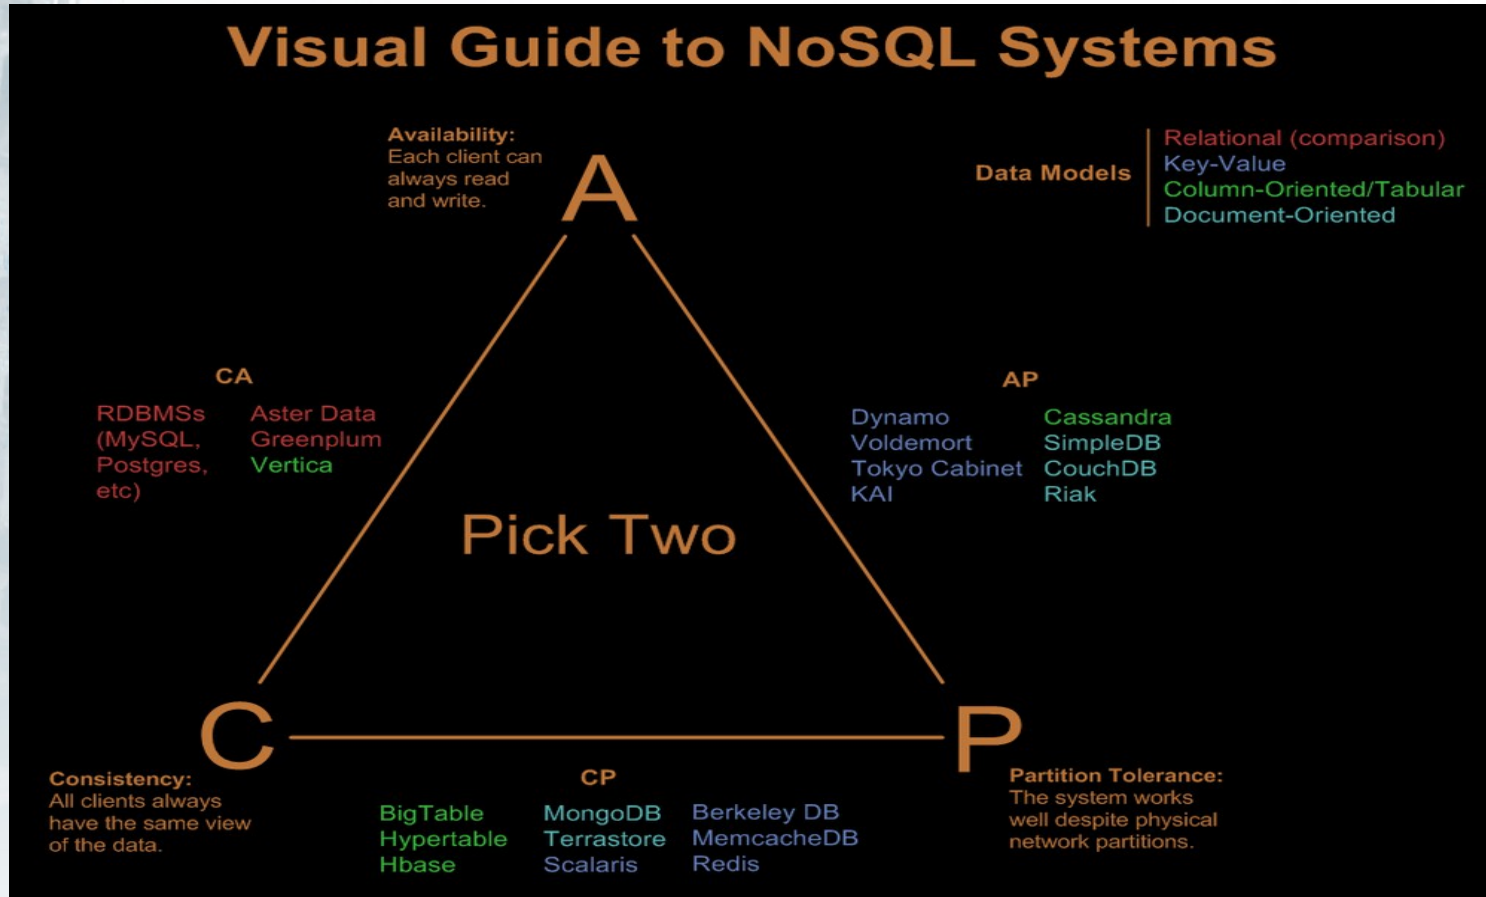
Visual Guide to NoSQL Systems

Availability:
Each client can always read and write.

A

Data Models

Relational (comparison)
Key-Value
Column-Oriented/Tabular
Document-Oriented

CA

RDBMSs (MySQL, Postgres, etc)

Aster Data
Greenplum
Vertica

AP

Dynamo
Voldemort
Tokyo Cabinet
KAI

Cassandra
SimpleDB
CouchDB
Riak

Pick Two

C

P

Consistency:
All clients always have the same view of the data.

CP

BigTable
Hypertable
Hbase

MongoDB
Terrastore
Scalaris

Berkeley DB
MemcacheDB
Redis

Partition Tolerance:
The system works well despite physical network partitions.